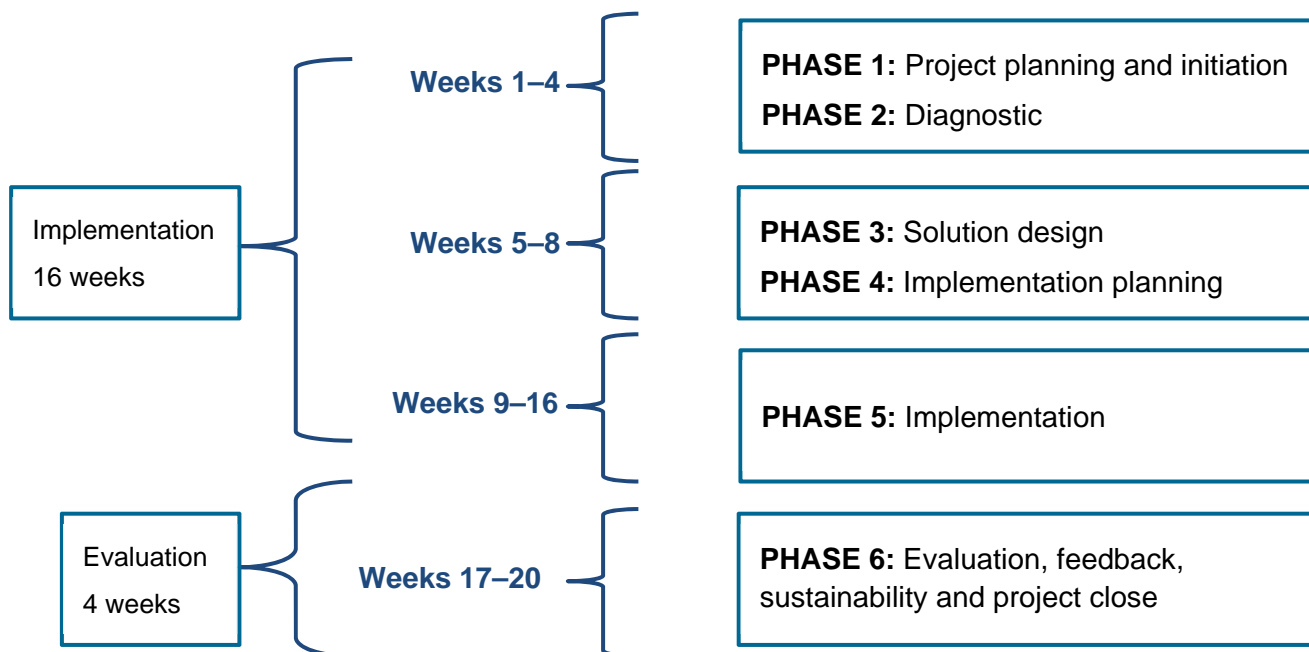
Implementation
16 weeks

Weeks 1–4

PHASE 1: Project planning and initiation
PHASE 2: Diagnostic

Weeks 5–8

PHASE 3: Solution design
PHASE 4: Implementation planning

Weeks 9–16

PHASE 5: Implementation

Evaluation
4 weeks

Weeks 17–20

PHASE 6: Evaluation, feedback, sustainability and project close